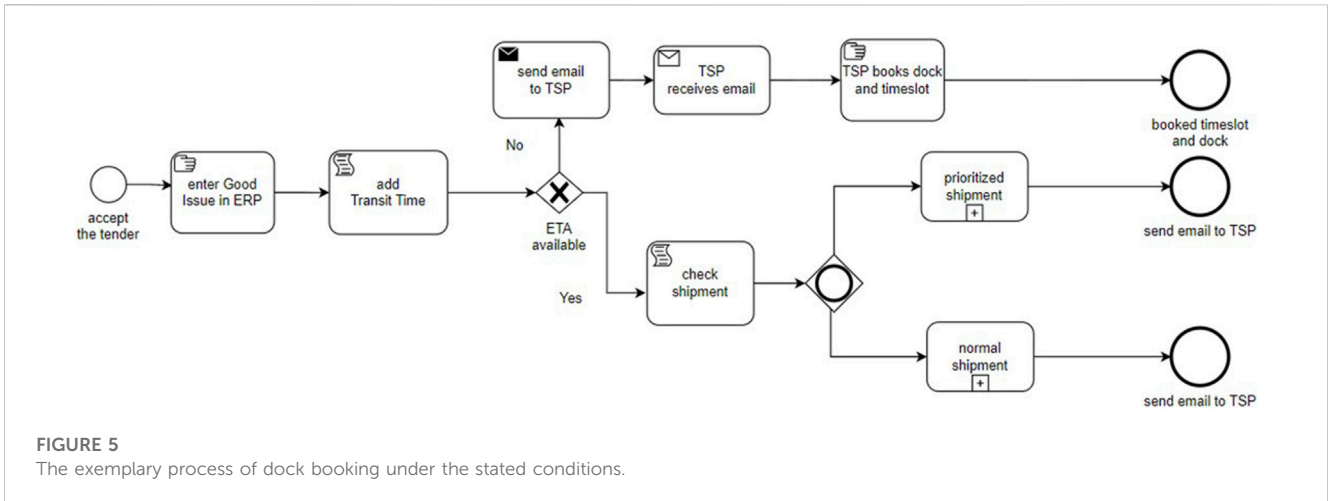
accept the tender

enter Good Issue in ERP

add Transit Time

ETA available

No

send email to TSP

TSP receives email

TSP books dock and timeslot

booked timeslot and dock

Yes

check shipment

prioritized shipment

send email to TSP

normal shipment

send email to TSP

FIGURE 5
The exemplary process of dock booking under the stated conditions.